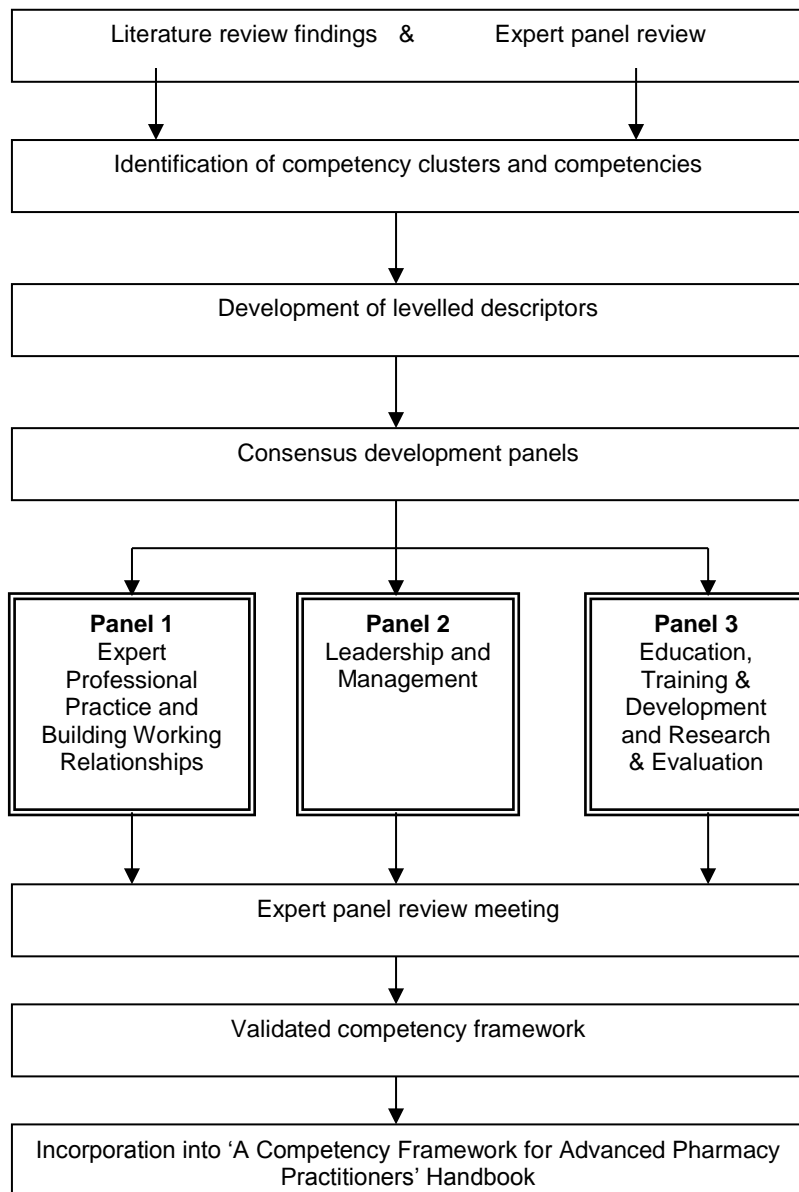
Literature review findings & Expert panel review

Identification of competency clusters and competencies

Development of levelled descriptors

Consensus development panels

**Panel 1**
Expert Professional Practice and Building Working Relationships

**Panel 2**
Leadership and Management

**Panel 3**
Education, Training & Development and Research & Evaluation

Expert panel review meeting

Validated competency framework

Incorporation into 'A Competency Framework for Advanced Pharmacy Practitioners' Handbook